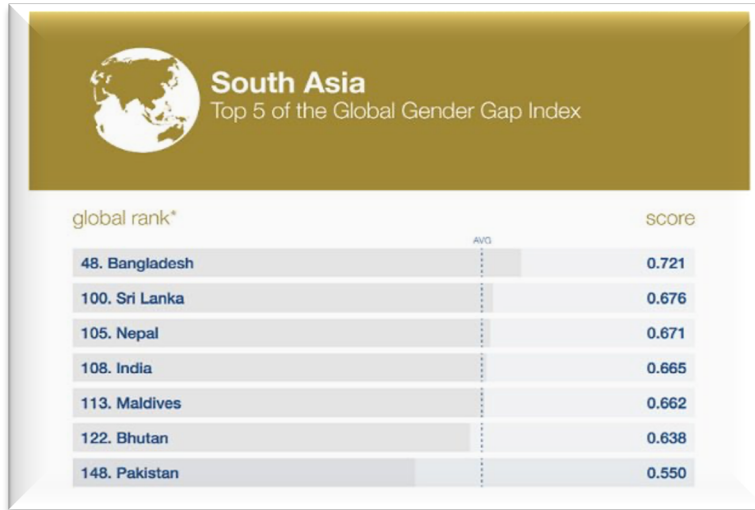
South Asia
Top 5 of the Global Gender Gap Index

global rank* score

AVG.

| | |
|---|---|
| 48. Bangladesh | 0.721 |
| 100. Sri Lanka | 0.676 |
| 105. Nepal | 0.671 |
| 108. India | 0.665 |
| 113. Maldives | 0.662 |
| 122. Bhutan | 0.638 |
| 148. Pakistan | 0.550 |